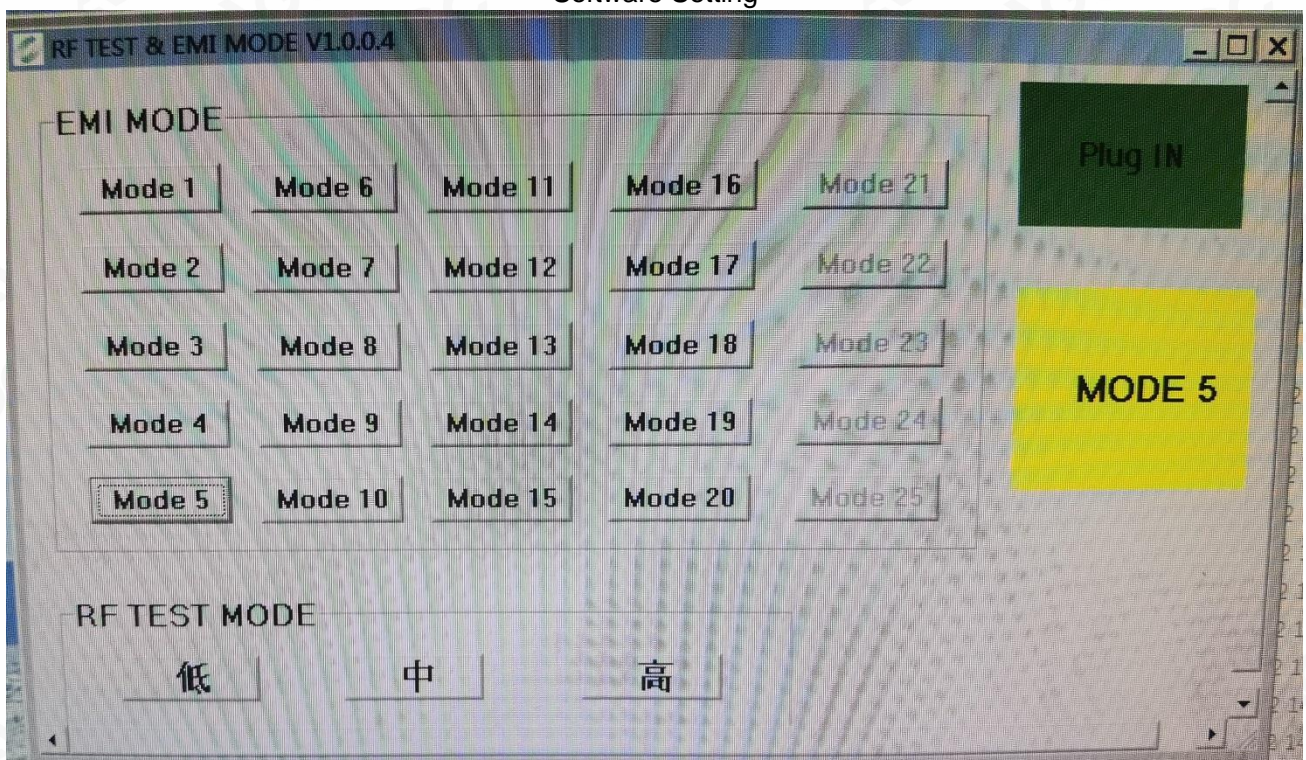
Software Setting

RF TEST & EMI MODE V1.0.0.4

EMI MODE

Mode 1 Mode 6 Mode 11 Mode 16 Mode 21

Mode 2 Mode 7 Mode 12 Mode 17 Mode 22

Mode 3 Mode 8 Mode 13 Mode 18 Mode 23

Mode 4 Mode 9 Mode 14 Mode 19 Mode 24

Mode 5 Mode 10 Mode 15 Mode 20 Mode 25

Plug IN

MODE 5

RF TEST MODE

低 中 高